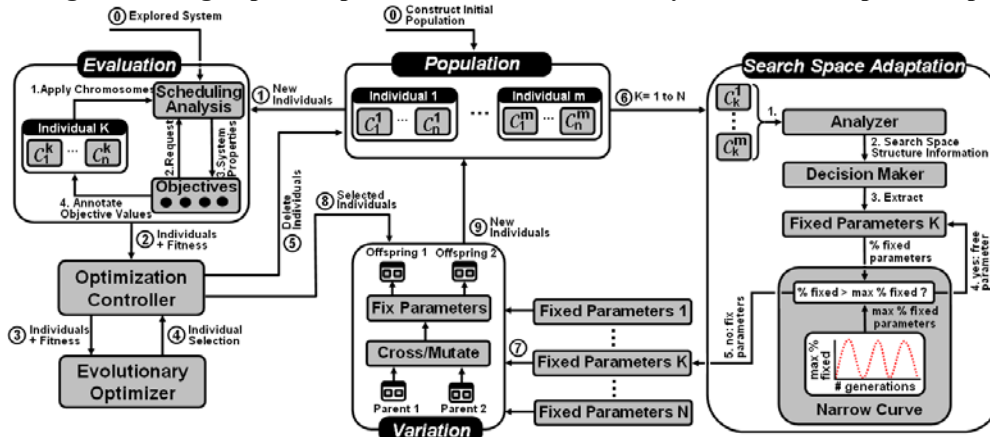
0 Explored System

0 Construct Initial Population

Evaluation

1. Apply Chromosomes

Scheduling Analysis

Individual K

$C_1^k$ ... $C_n^k$

2. Request

3. System Properties

Objectives

4. Annotate Objective Values

1 New Individuals

Population

Individual 1

$C_1^1$ ... $C_n^1$

...

Individual m

$C_1^m$ ... $C_n^m$

6 K= 1 to N

Search Space Adaptation

$C_k^1$

$C_k^m$

1.

Analyzer

2. Search Space Structure Information

Decision Maker

3. Extract

Fixed Parameters K

% fixed parameters

4. yes: free parameter

% fixed > max % fixed ?

max % fixed parameters

5. no: fix parameters

max % fixed

# generations

Narrow Curve

2 Individuals + Fitness

Optimization Controller

5 Delete Individuals

8 Selected Individuals

9 New Individuals

3 Individuals + Fitness

4 Individual Selection

Evolutionary Optimizer

Offspring 1

Offspring 2

Fix Parameters

Cross/Mutate

Parent 1

Parent 2

Variation

7

Fixed Parameters 1

Fixed Parameters K

Fixed Parameters N